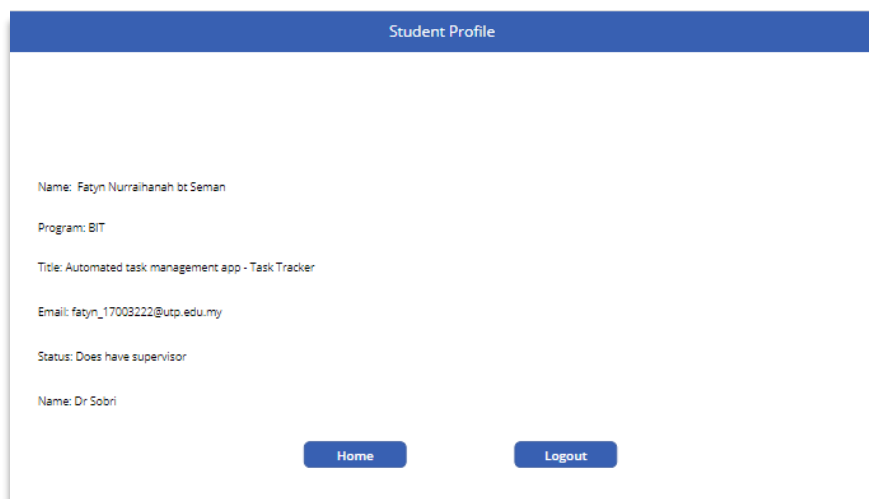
Student Profile

Name: Fatyn Nurraihanah bt Seman

Program: BIT

Title: Automated task management app - Task Tracker

Email: fatyn_17003222@utp.edu.my

Status: Does have supervisor

Name: Dr Sobri

Home

Logout